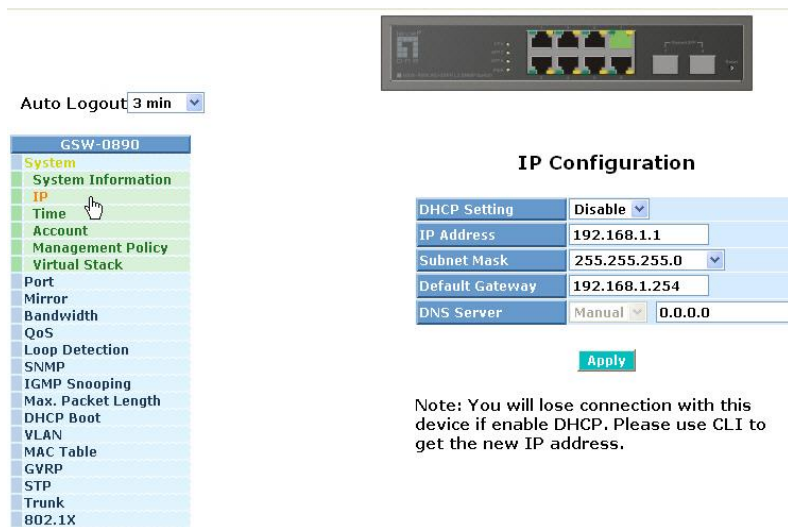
Auto Logout 3 min

GSW-0890
System
System Information
IP
Time
Account
Management Policy
Virtual Stack
Port
Mirror
Bandwidth
QoS
Loop Detection
SNMP
IGMP Snooping
Max. Packet Length
DHCP Boot
VLAN
MAC Table
GVRP
STP
Trunk
802.1X

IP Configuration

| DHCP Setting | Disable |
|---|---|
| IP Address | 192.168.1.1 |
| Subnet Mask | 255.255.255.0 |
| Default Gateway | 192.168.1.254 |
| DNS Server | Manual 0.0.0.0 |

Apply

Note: You will lose connection with this device if enable DHCP. Please use CLI to get the new IP address.